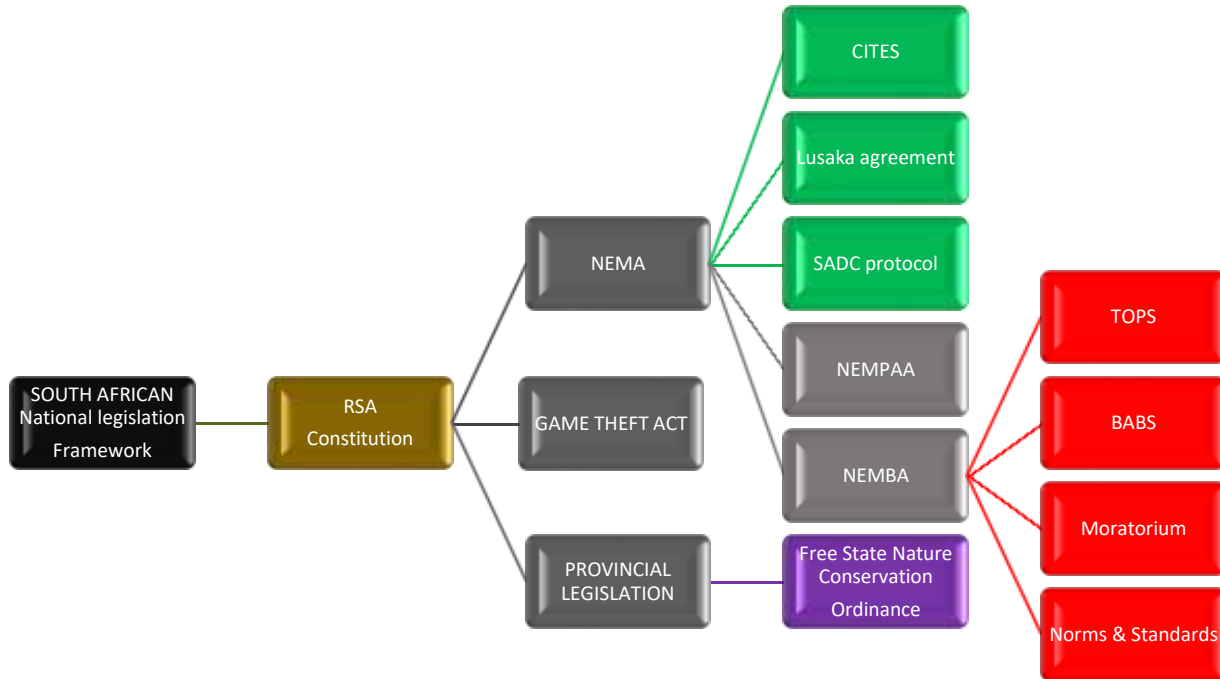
SOUTH AFRICAN National legislation Framework

RSA Constitution

NEMA

GAME THEFT ACT

PROVINCIAL LEGISLATION

CITES

Lusaka agreement

SADC protocol

NEMPAA

NEMBA

Free State Nature Conservation Ordinance

TOPS

BABS

Moratorium

Norms & Standards